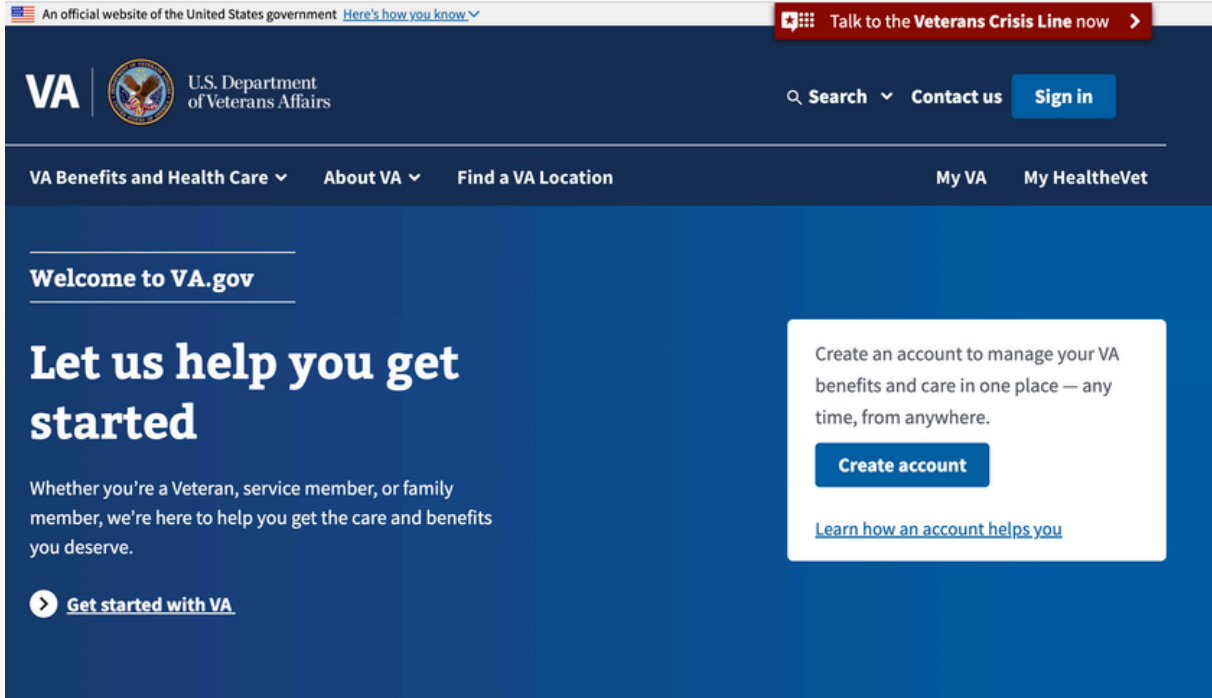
An official website of the United States government Here's how you know

Talk to the Veterans Crisis Line now

VA U.S. Department of Veterans Affairs

Search Contact us Sign in

VA Benefits and Health Care About VA Find a VA Location My VA My HealtheVet

Welcome to VA.gov

Let us help you get started

Whether you're a Veteran, service member, or family member, we're here to help you get the care and benefits you deserve.

Get started with VA

Create an account to manage your VA benefits and care in one place — any time, from anywhere.

Create account

Learn how an account helps you